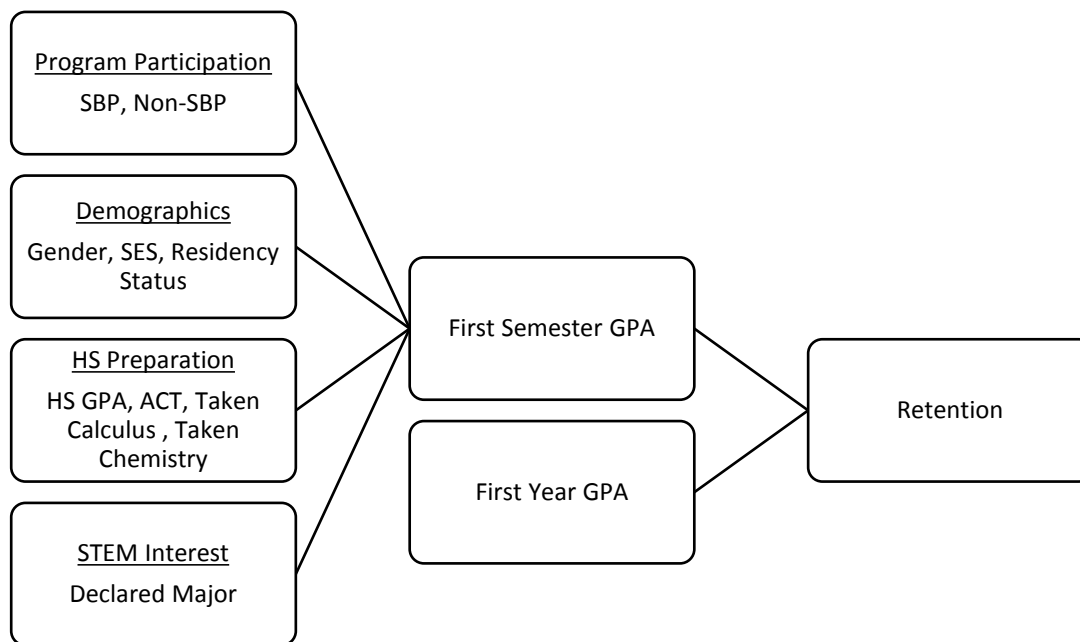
Program Participation
SBP, Non-SBP

Demographics
Gender, SES, Residency Status

HS Preparation
HS GPA, ACT, Taken Calculus , Taken Chemistry

STEM Interest
Declared Major

First Semester GPA

First Year GPA

Retention